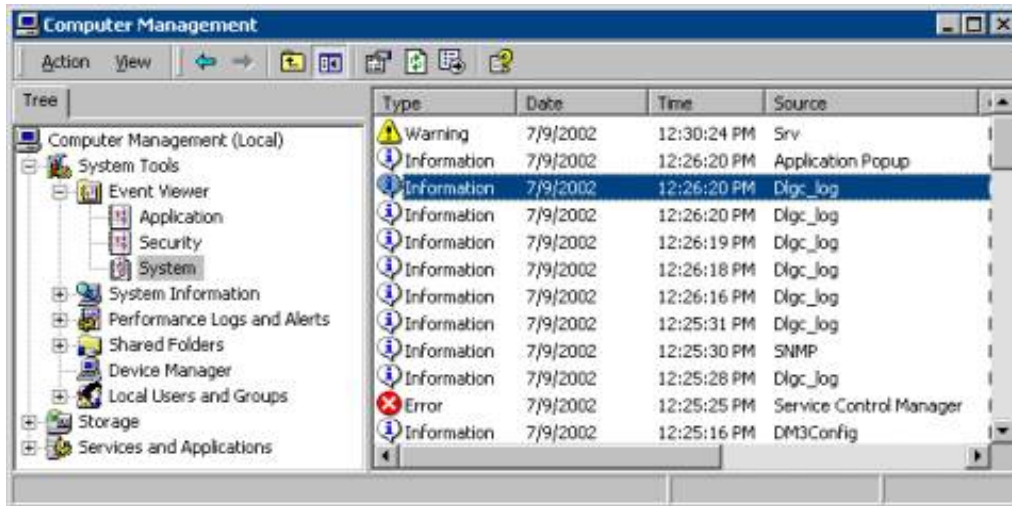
Computer Management

Action View

Tree

Computer Management (Local)
System Tools
Event Viewer
Application
Security
System
System Information
Performance Logs and Alerts
Shared Folders
Device Manager
Local Users and Groups
Storage
Services and Applications

| Type | Date | Time | Source |
|---|---|---|---|
| Warning | 7/9/2002 | 12:30:24 PM | Srv |
| Information | 7/9/2002 | 12:26:20 PM | Application Popup |
| Information | 7/9/2002 | 12:26:20 PM | Dlgc_log |
| Information | 7/9/2002 | 12:26:20 PM | Dlgc_log |
| Information | 7/9/2002 | 12:26:19 PM | Dlgc_log |
| Information | 7/9/2002 | 12:26:18 PM | Dlgc_log |
| Information | 7/9/2002 | 12:26:16 PM | Dlgc_log |
| Information | 7/9/2002 | 12:25:31 PM | Dlgc_log |
| Information | 7/9/2002 | 12:25:30 PM | SNMP |
| Information | 7/9/2002 | 12:25:28 PM | Dlgc_log |
| Error | 7/9/2002 | 12:25:25 PM | Service Control Manager |
| Information | 7/9/2002 | 12:25:16 PM | DM3Config |